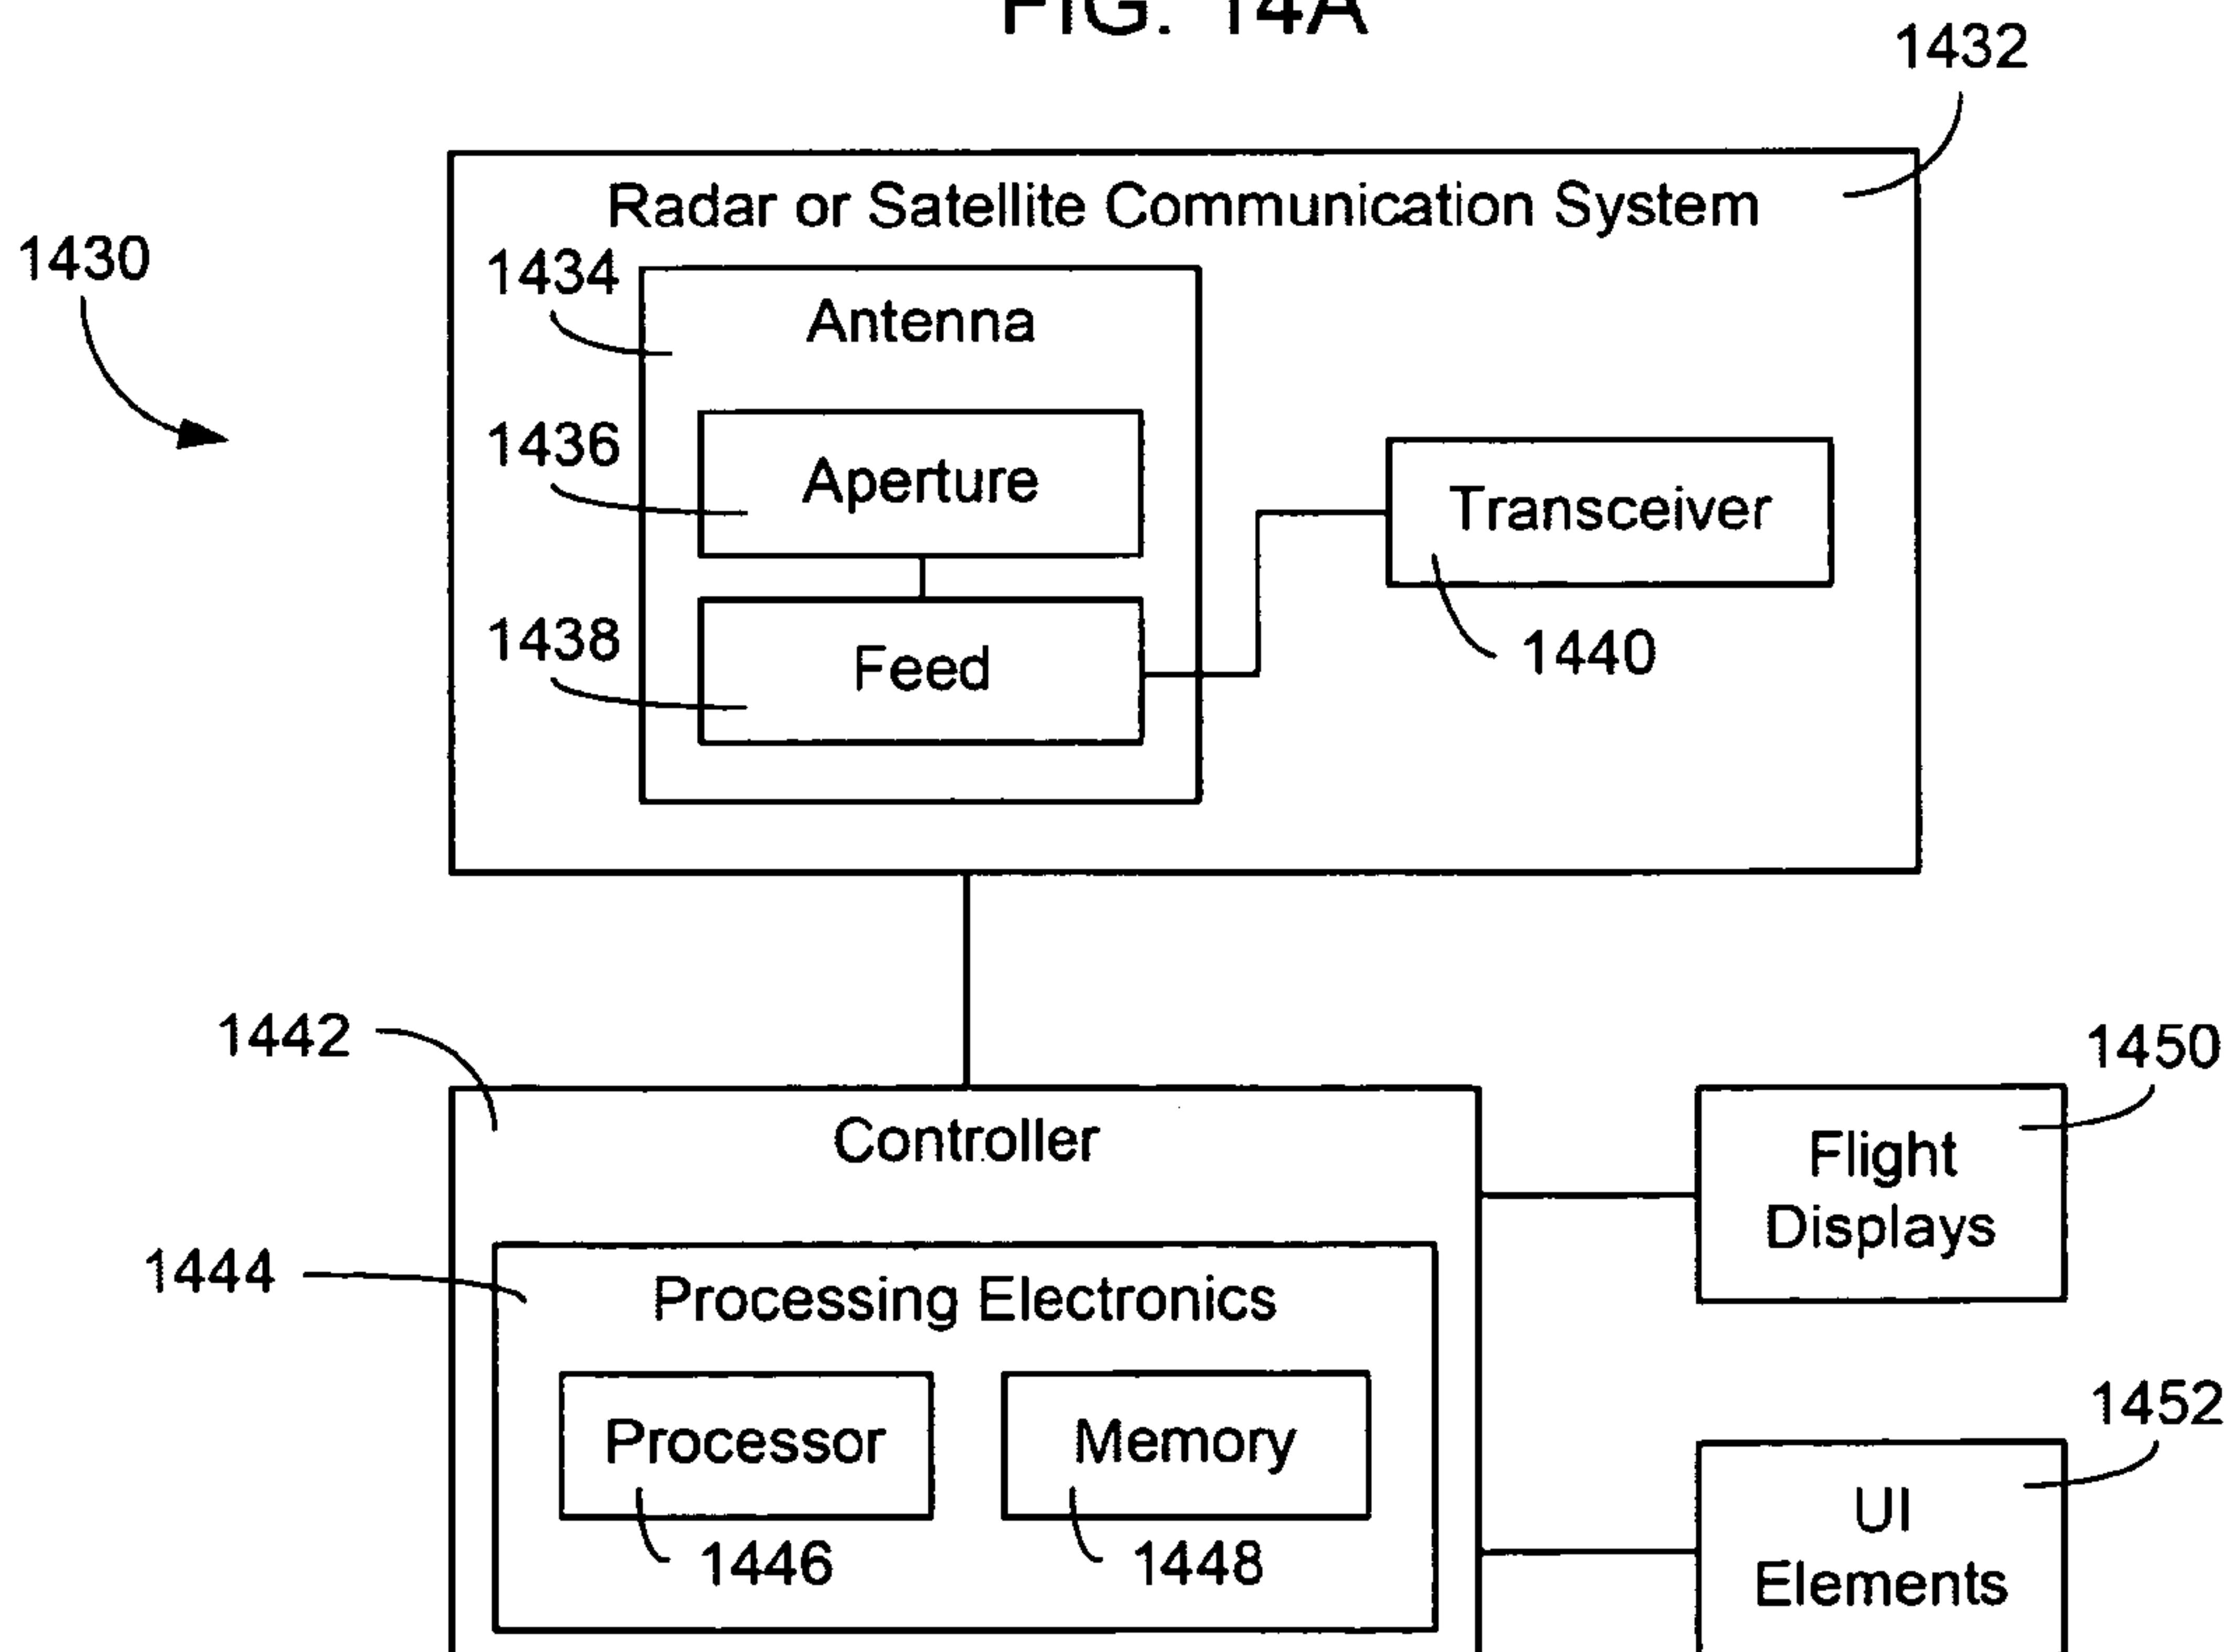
FIG. 14A

1432

1430

Radar or Satellite Communication System

1434

Antenna

1436

Aperture

1438

Feed

Transceiver

1440

1442

Controller

1444

Processing Electronics

Processor

1446

Memory

1448

1450

Flight Displays

1452

UI Elements